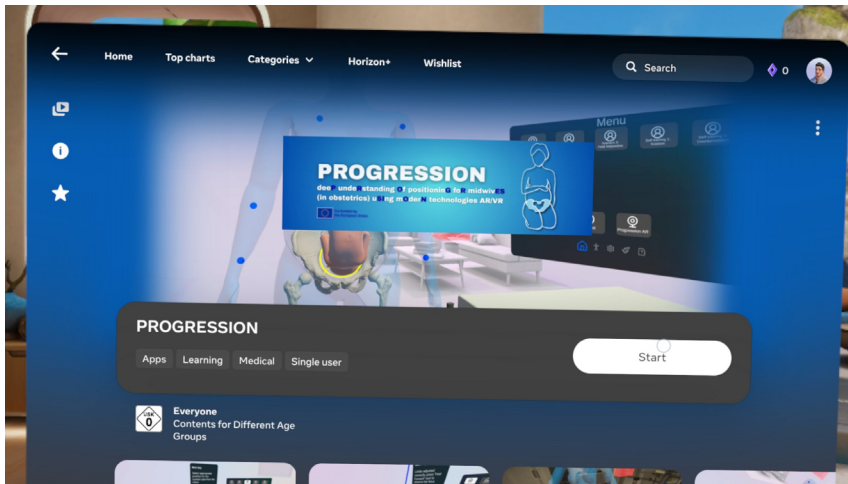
Home
Top charts
Categories
Horizon+
Wishlist
Search
0

Menu

PROGRESSION
deeP undeRstanding Of positioninG foR midwivEs (in obStetricS) usIng mOderN technologies AR/VR

Co-funded by the European Union

Progression AR

PROGRESSION
Apps
Learning
Medical
Single user
Start

USK 0
Everyone
Contents for Different Age Groups